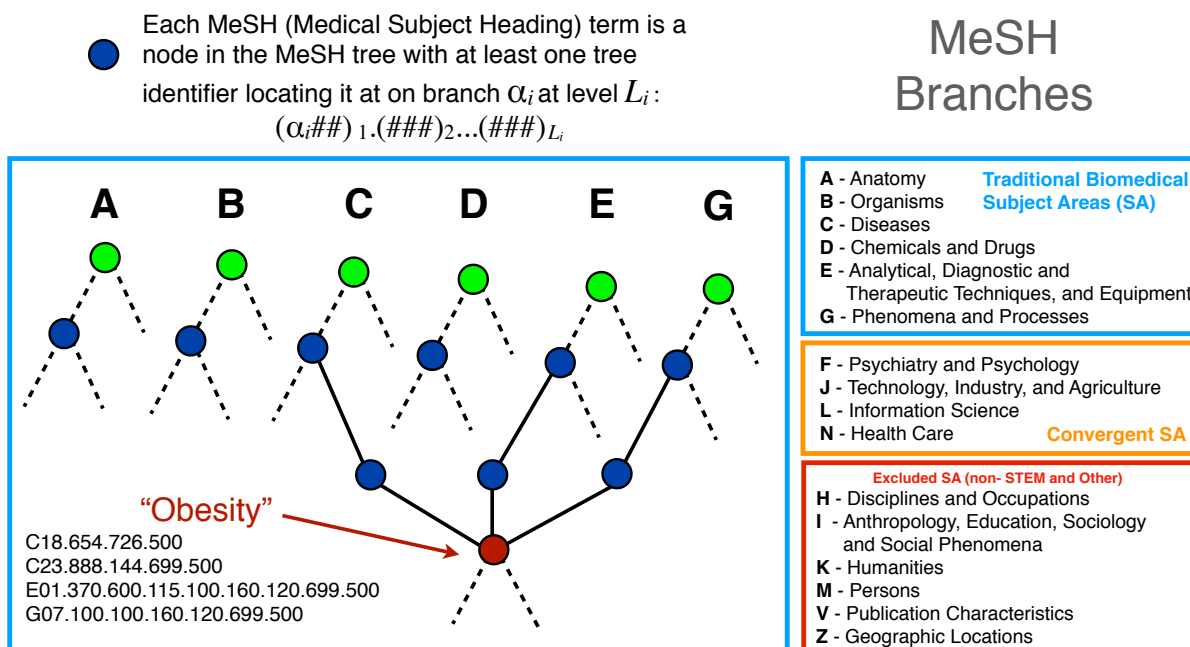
Each MeSH (Medical Subject Heading) term is a node in the MeSH tree with at least one tree identifier locating it at on branch $\alpha_i$ at level $L_i$:
$(\alpha_i\#\#)_1.(\#\#\#)_2...(\#\#\#)_{L_i}$

MeSH Branches

A B C D E G

"Obesity"

C18.654.726.500
C23.888.144.699.500
E01.370.600.115.100.160.120.699.500
G07.100.100.160.120.699.500

A - Anatomy
B - Organisms
C - Diseases
D - Chemicals and Drugs
E - Analytical, Diagnostic and Therapeutic Techniques, and Equipment
G - Phenomena and Processes

Traditional Biomedical Subject Areas (SA)

F - Psychiatry and Psychology
J - Technology, Industry, and Agriculture
L - Information Science
N - Health Care

Convergent SA

Excluded SA (non- STEM and Other)
H - Disciplines and Occupations
I - Anthropology, Education, Sociology and Social Phenomena
K - Humanities
M - Persons
V - Publication Characteristics
Z - Geographic Locations